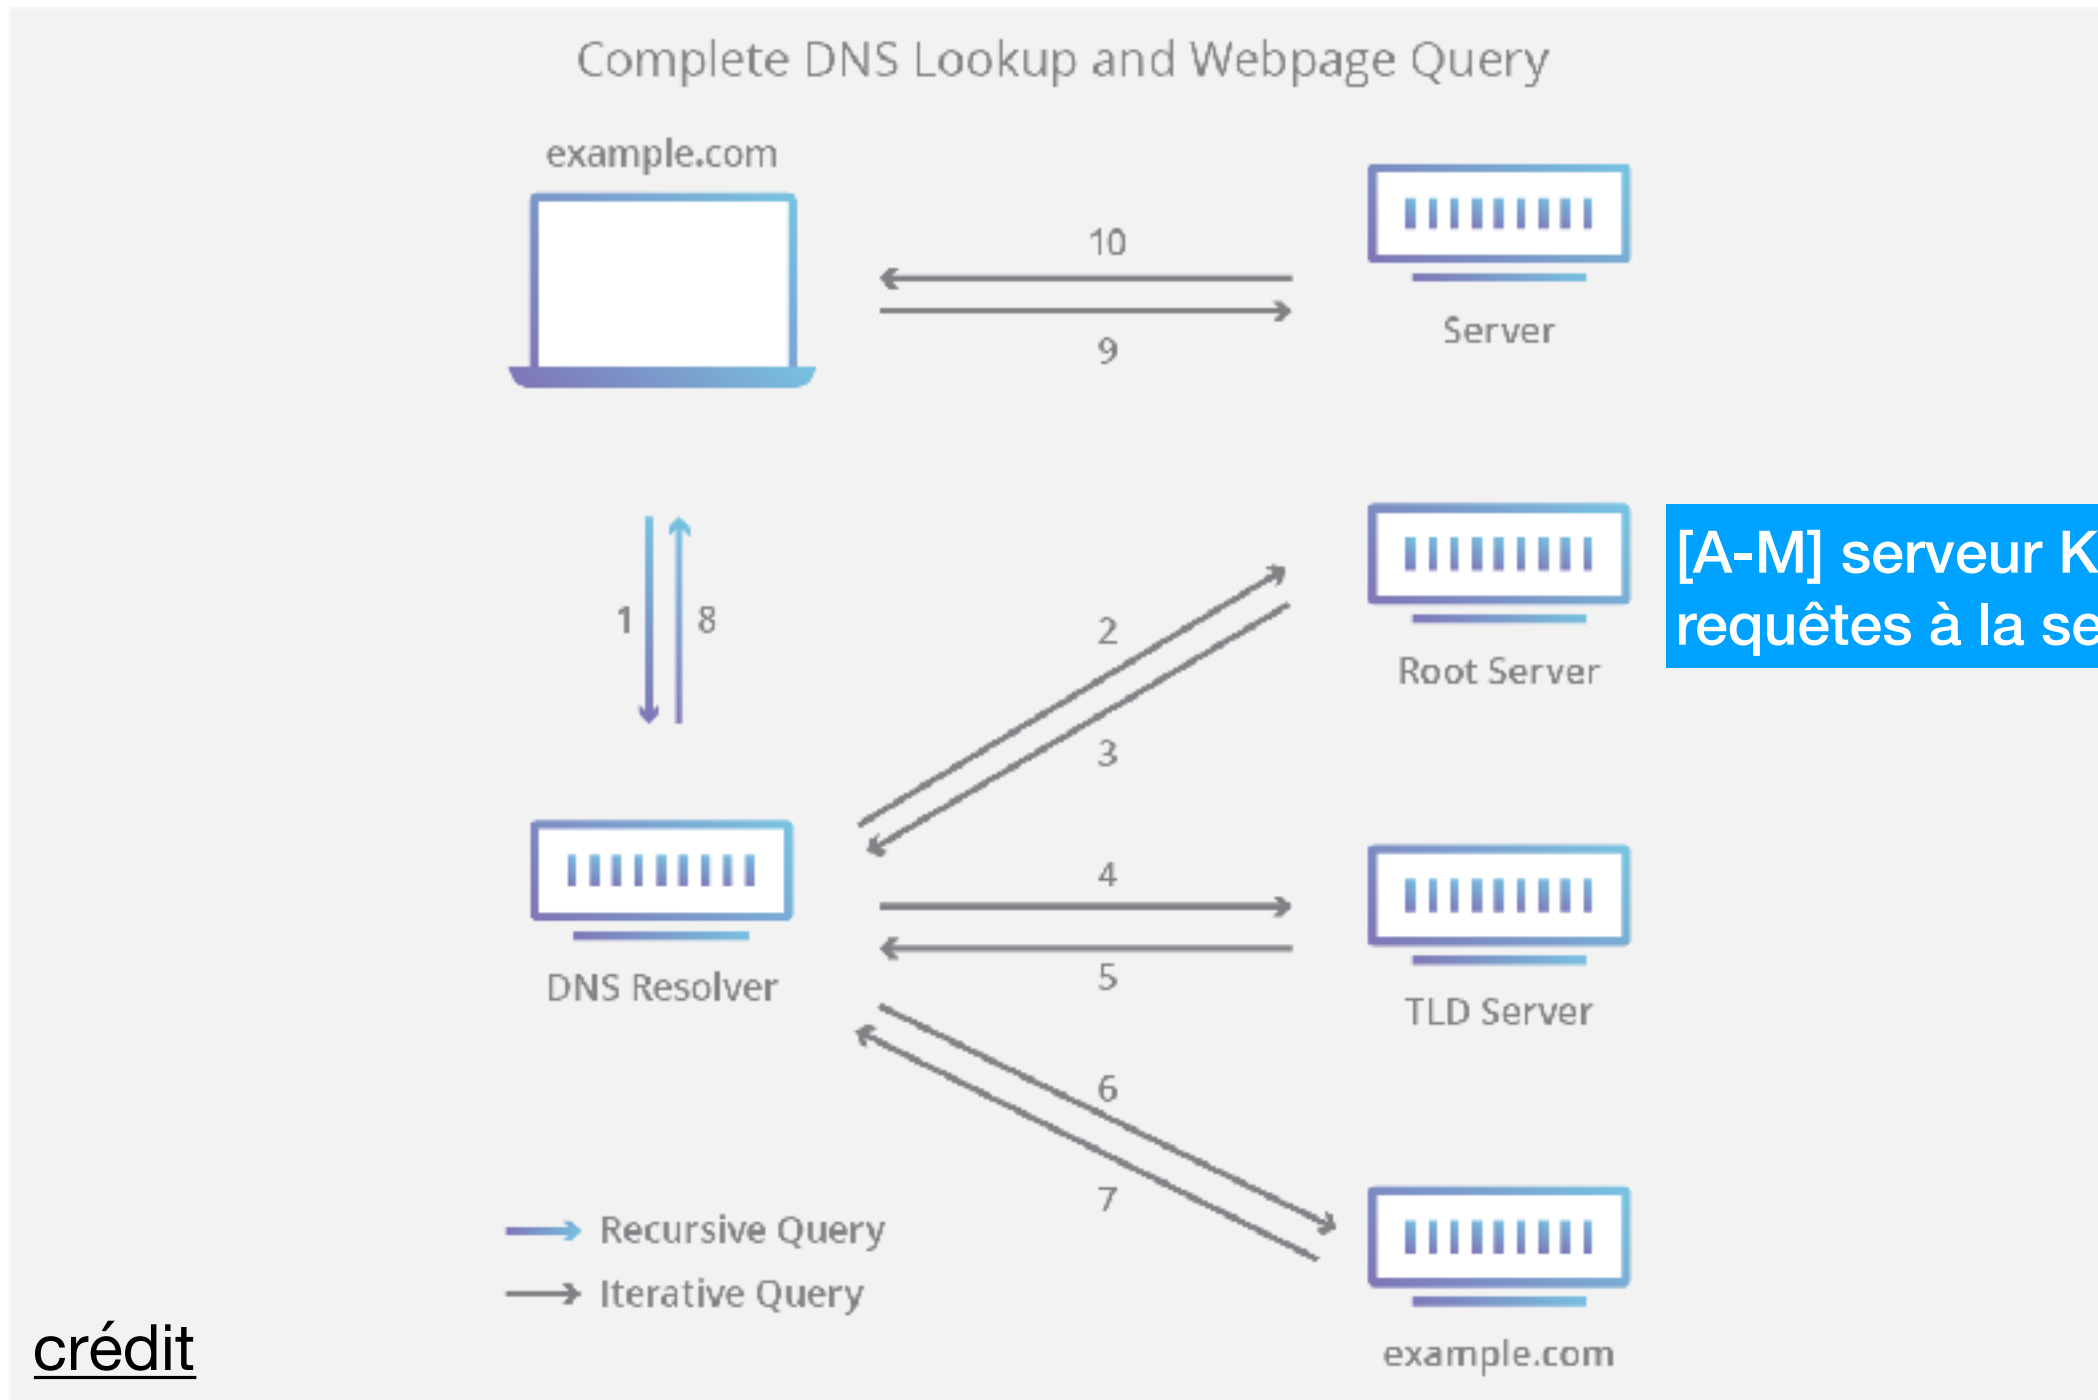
Complete DNS Lookup and Webpage Query

example.com

10

9

Server

1

8

2

3

Root Server

[A-M] serveur K
requêtes à la se

DNS Resolver

4

5

TLD Server

6

7

Recursive Query

Iterative Query

example.com

crédit